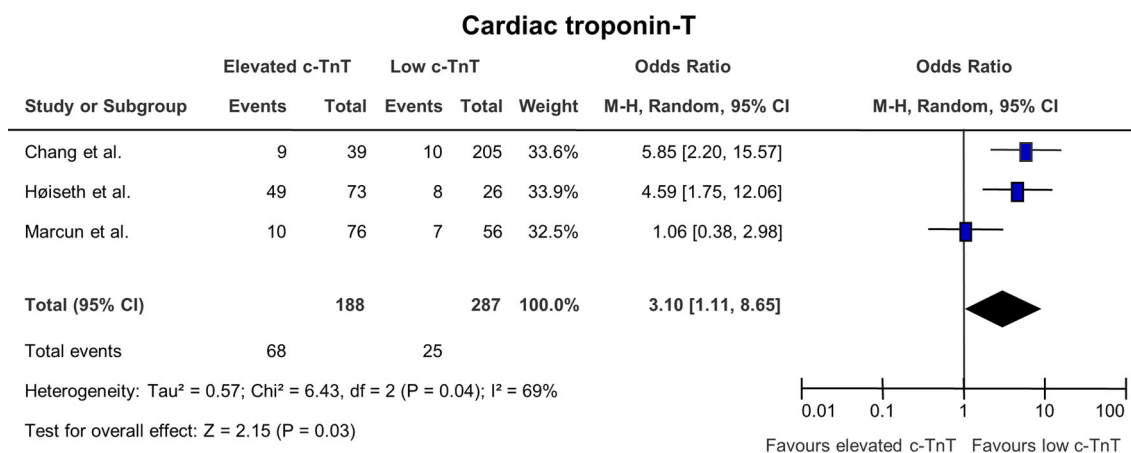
Cardiac troponin-T

| | Elevated c-TnT | | Low c-TnT | | | Odds Ratio | Odds Ratio |
|---|---|---|---|---|---|---|---|
| Study or Subgroup | Events | Total | Events | Total | Weight | M-H, Random, 95% CI | M-H, Random, 95% CI |
| Chang et al. | 9 | 39 | 10 | 205 | 33.6% | 5.85 [2.20, 15.57] | |
| Høiseth et al. | 49 | 73 | 8 | 26 | 33.9% | 4.59 [1.75, 12.06] | |
| Marcun et al. | 10 | 76 | 7 | 56 | 32.5% | 1.06 [0.38, 2.98] | |
| Total (95% CI) | | 188 | | 287 | 100.0% | 3.10 [1.11, 8.65] | |
| Total events | 68 | | 25 | | | | |

Heterogeneity: Tau² = 0.57; Chi² = 6.43, df = 2 (P = 0.04); I² = 69%

Test for overall effect: Z = 2.15 (P = 0.03)

0.01 0.1 1 10 100

Favours elevated c-TnT Favours low c-TnT